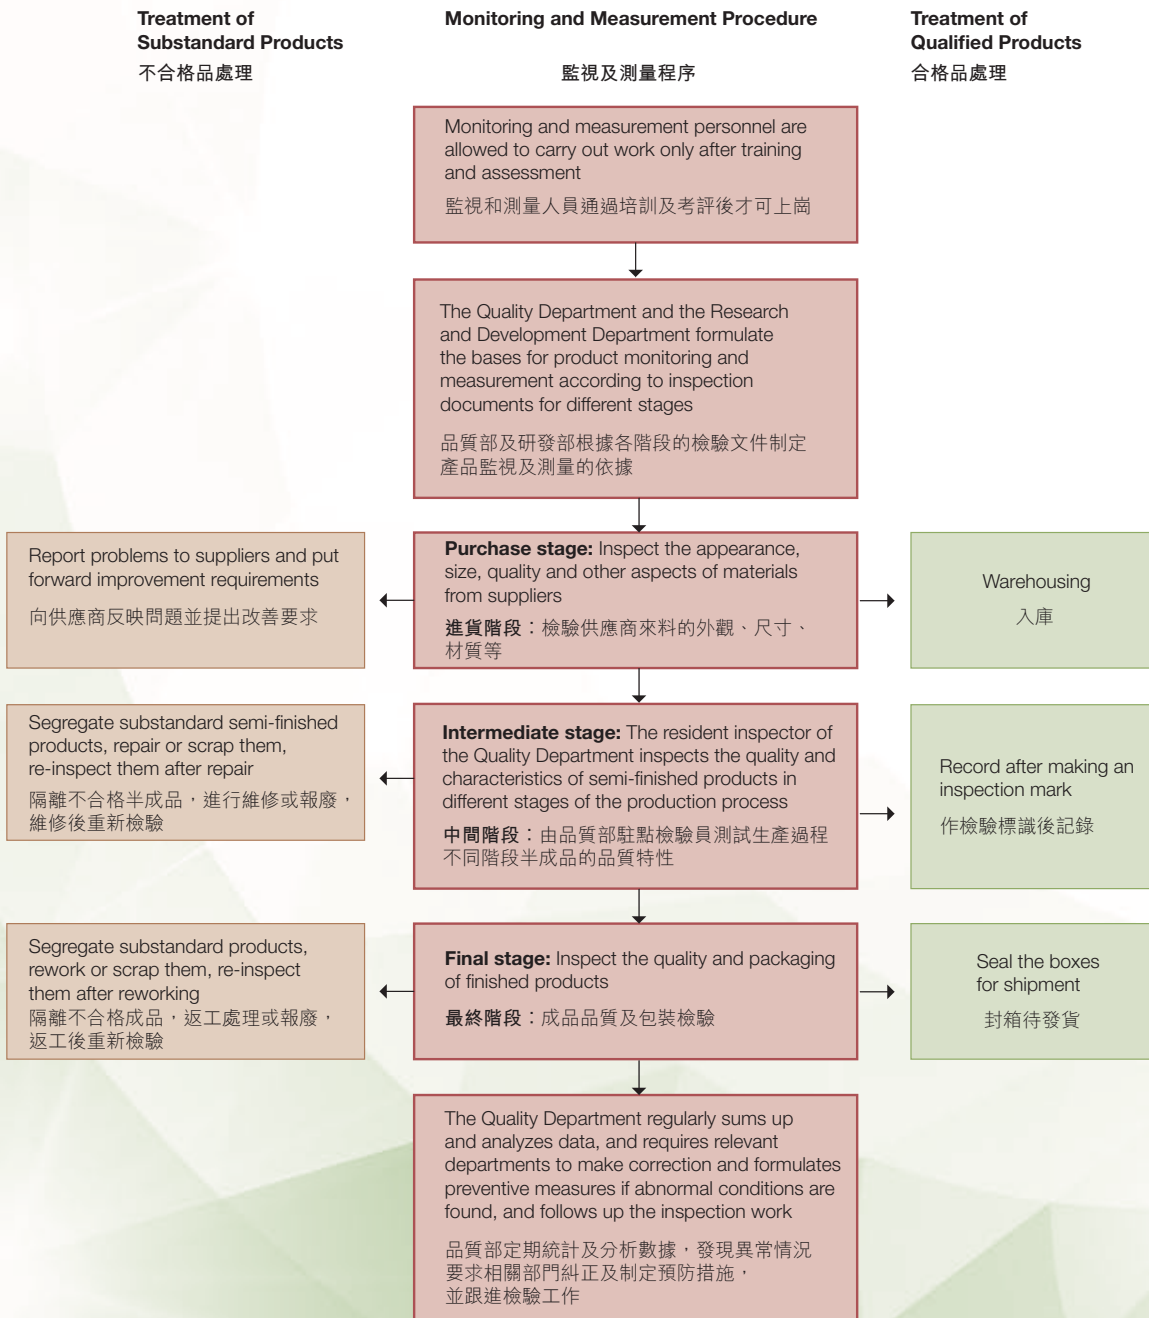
Treatment of Substandard Products
不合格品處理

Monitoring and Measurement Procedure
監視及測量程序

Treatment of Qualified Products
合格品處理

Monitoring and measurement personnel are allowed to carry out work only after training and assessment
監視和測量人員通過培訓及考評後才可上崗

The Quality Department and the Research and Development Department formulate the bases for product monitoring and measurement according to inspection documents for different stages
品質部及研發部根據各階段的檢驗文件制定產品監視及測量的依據

Report problems to suppliers and put forward improvement requirements
向供應商反映問題並提出改善要求

Purchase stage: Inspect the appearance, size, quality and other aspects of materials from suppliers
進貨階段：檢驗供應商來料的外觀、尺寸、材質等

Warehousing
入庫

Segregate substandard semi-finished products, repair or scrap them, re-inspect them after repair
隔離不合格半成品，進行維修或報廢，維修後重新檢驗

Intermediate stage: The resident inspector of the Quality Department inspects the quality and characteristics of semi-finished products in different stages of the production process
中間階段：由品質部駐點檢驗員測試生產過程不同階段半成品的品質特性

Record after making an inspection mark
作檢驗標識後記錄

Segregate substandard products, rework or scrap them, re-inspect them after reworking
隔離不合格成品，返工處理或報廢，返工後重新檢驗

Final stage: Inspect the quality and packaging of finished products
最終階段：成品品質及包裝檢驗

Seal the boxes for shipment
封箱待發貨

The Quality Department regularly sums up and analyzes data, and requires relevant departments to make correction and formulates preventive measures if abnormal conditions are found, and follows up the inspection work
品質部定期統計及分析數據，發現異常情況要求相關部門糾正及制定預防措施，並跟進檢驗工作